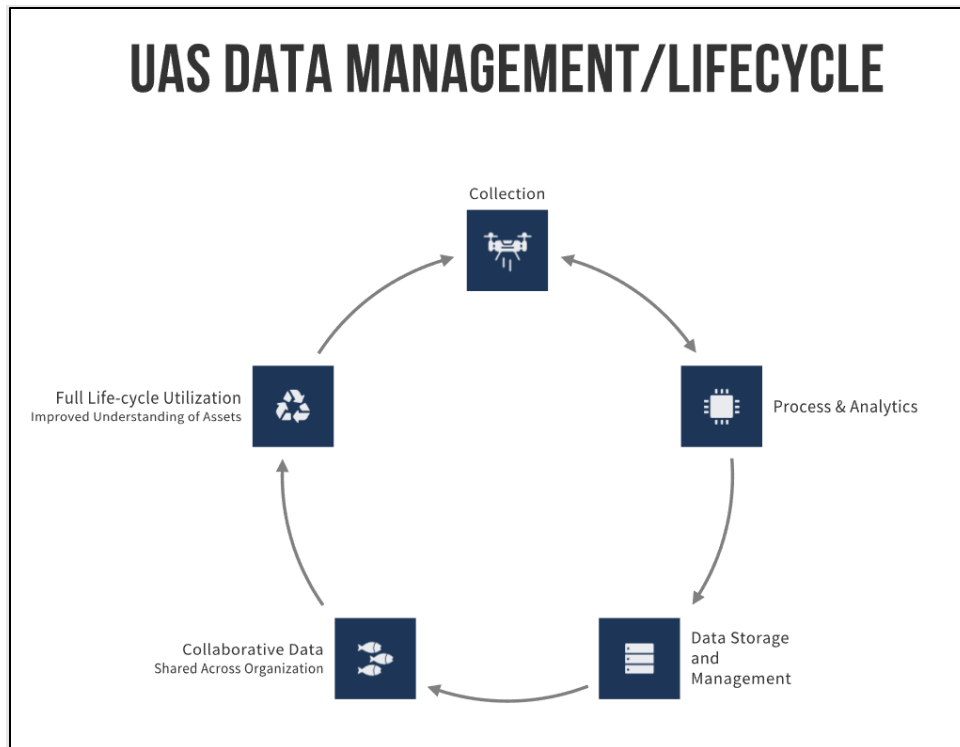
UAS DATA MANAGEMENT/LIFECYCLE

Collection

Process & Analytics

Data Storage and Management

Collaborative Data
Shared Across Organization

Full Life-cycle Utilization
Improved Understanding of Assets